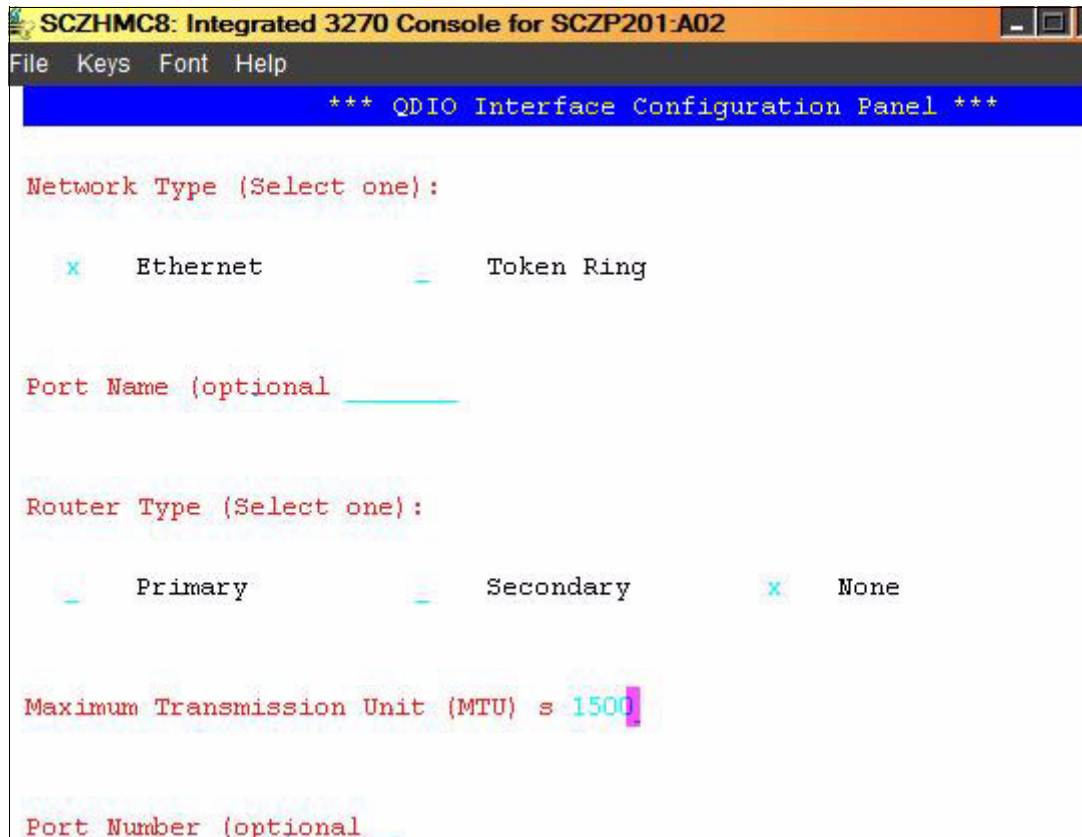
SCZHMC8: Integrated 3270 Console for SCZP201:A02

File Keys Font Help

*** QDIO Interface Configuration Panel ***

Network Type (Select one):

x Ethernet _ Token Ring

Port Name (optional ________

Router Type (Select one):

_ Primary _ Secondary x None

Maximum Transmission Unit (MTU) s 1500

Port Number (optional